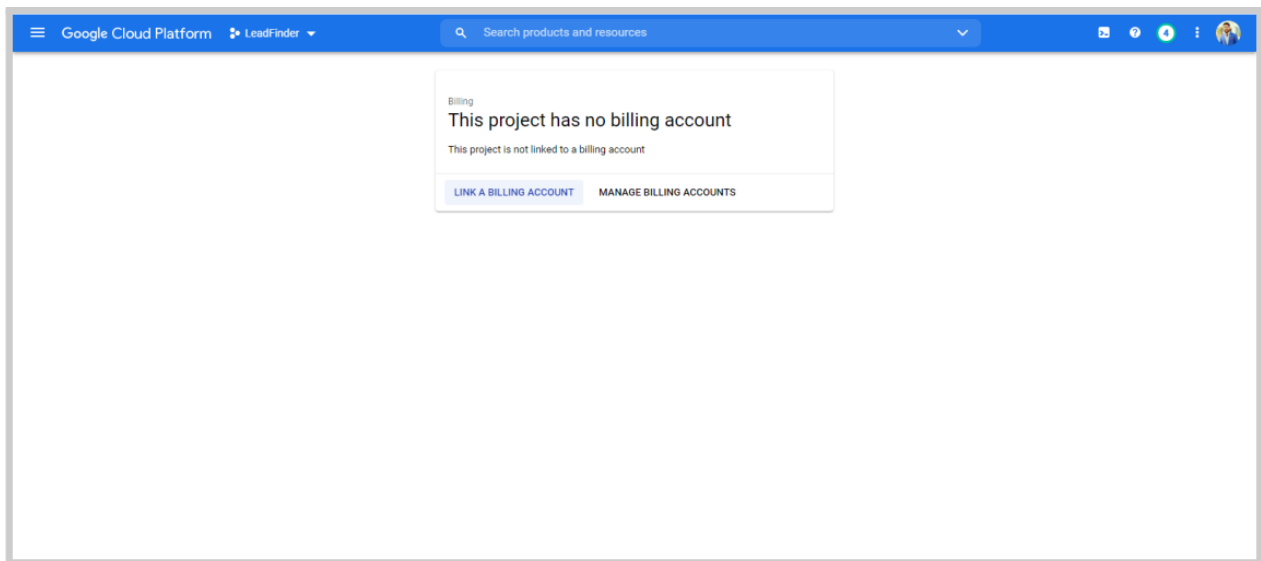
Google Cloud Platform LeadFinder

Search products and resources

4

Billing

This project has no billing account

This project is not linked to a billing account

LINK A BILLING ACCOUNT MANAGE BILLING ACCOUNTS